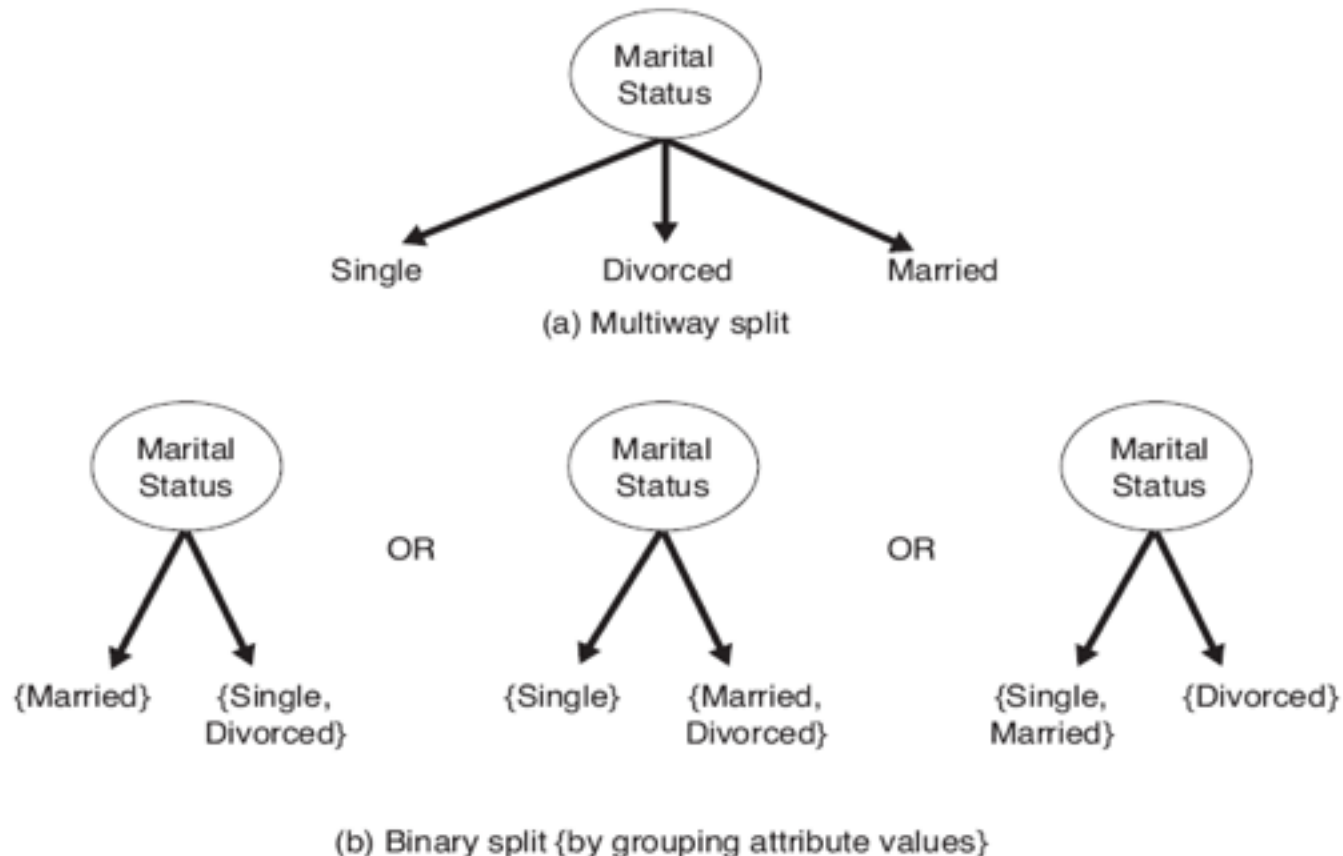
Marital Status

Single Divorced Married

(a) Multiway split

Marital Status

{Married} {Single, Divorced}

OR

Marital Status

{Single} {Married, Divorced}

OR

Marital Status

{Single, Married} {Divorced}

(b) Binary split {by grouping attribute values}